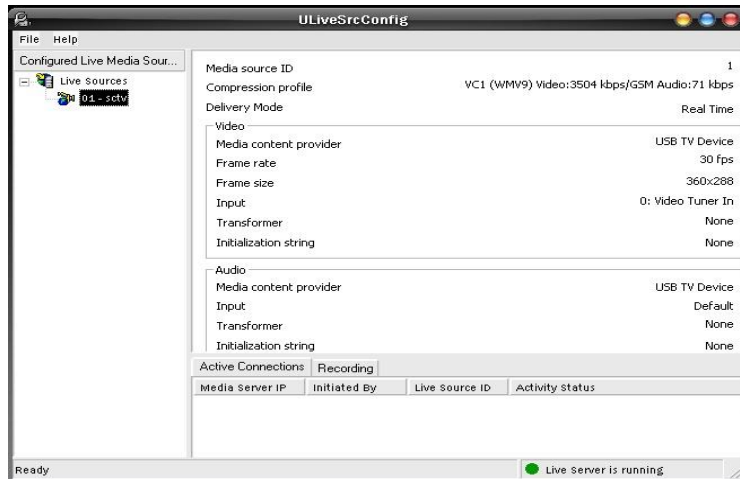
ULiveSrcConfig

File Help

Configured Live Media Sour...

Live Sources
01 - sctv

Media source ID 1
Compression profile VC1 (WMV9) Video:3504 kbps/GSM Audio:71 kbps
Delivery Mode Real Time

Video
Media content provider USB TV Device
Frame rate 30 fps
Frame size 360x288
Input 0: Video Tuner In
Transformer None
Initialization string None

Audio
Media content provider USB TV Device
Input Default
Transformer None
Initialization string None

Active Connections | Recording

| Media Server IP | Initiated By | Live Source ID | Activity Status |
|---|---|---|---|

Ready

Live Server is running